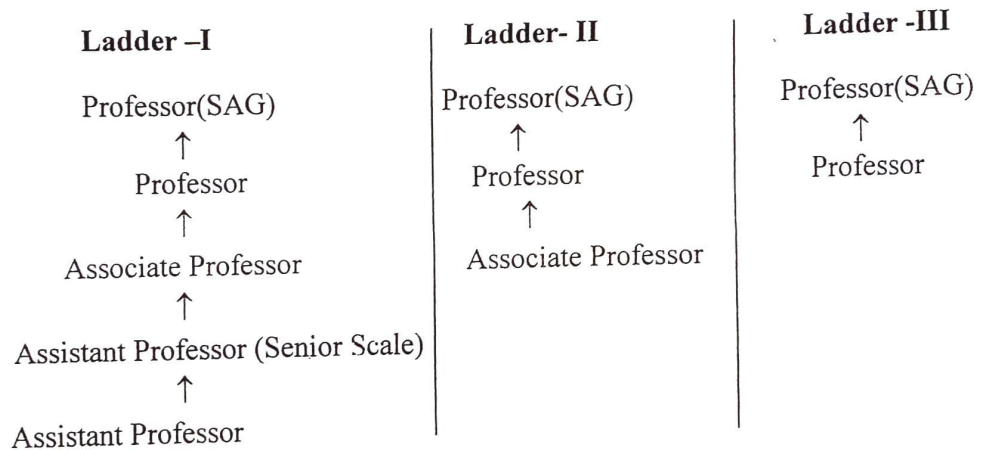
Ladder –I

Professor(SAG)
↑
Professor
↑
Associate Professor
↑
Assistant Professor (Senior Scale)
↑
Assistant Professor

Ladder- II

Professor(SAG)
↑
Professor
↑
Associate Professor

Ladder -III

Professor(SAG)
↑
Professor